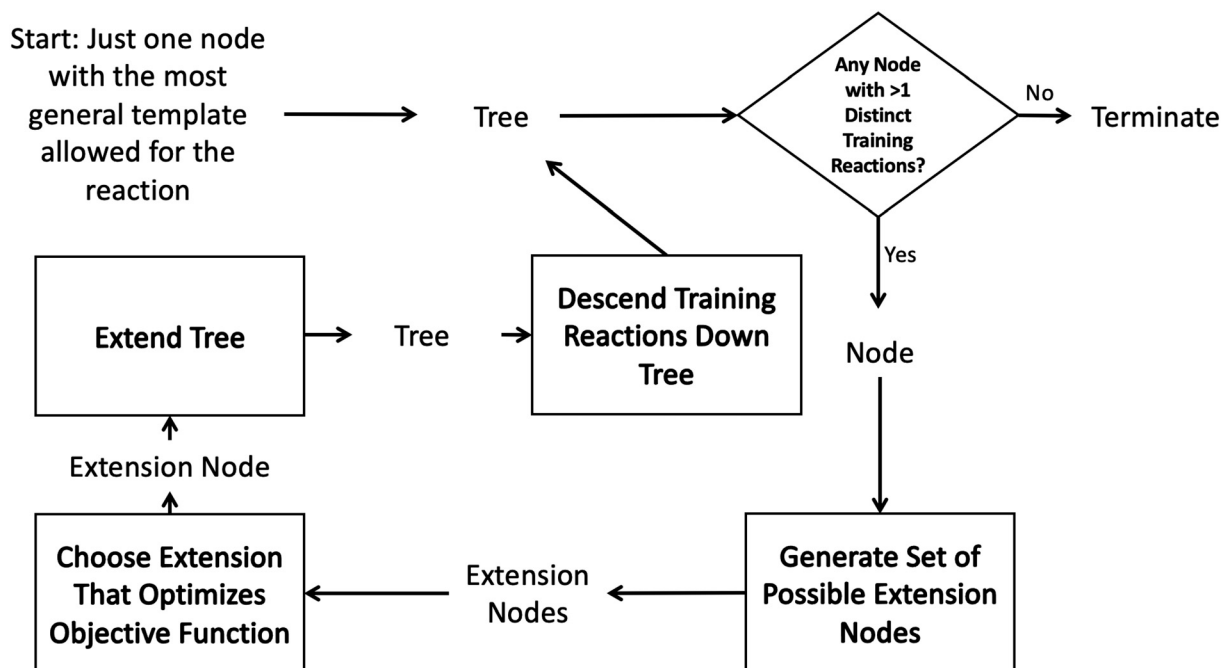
Start: Just one node with the most general template allowed for the reaction

Tree

Any Node with >1 Distinct Training Reactions?

No

Terminate

Yes

Node

Extend Tree

Tree

Descend Training Reactions Down Tree

Extension Node

Choose Extension That Optimizes Objective Function

Extension Nodes

Generate Set of Possible Extension Nodes